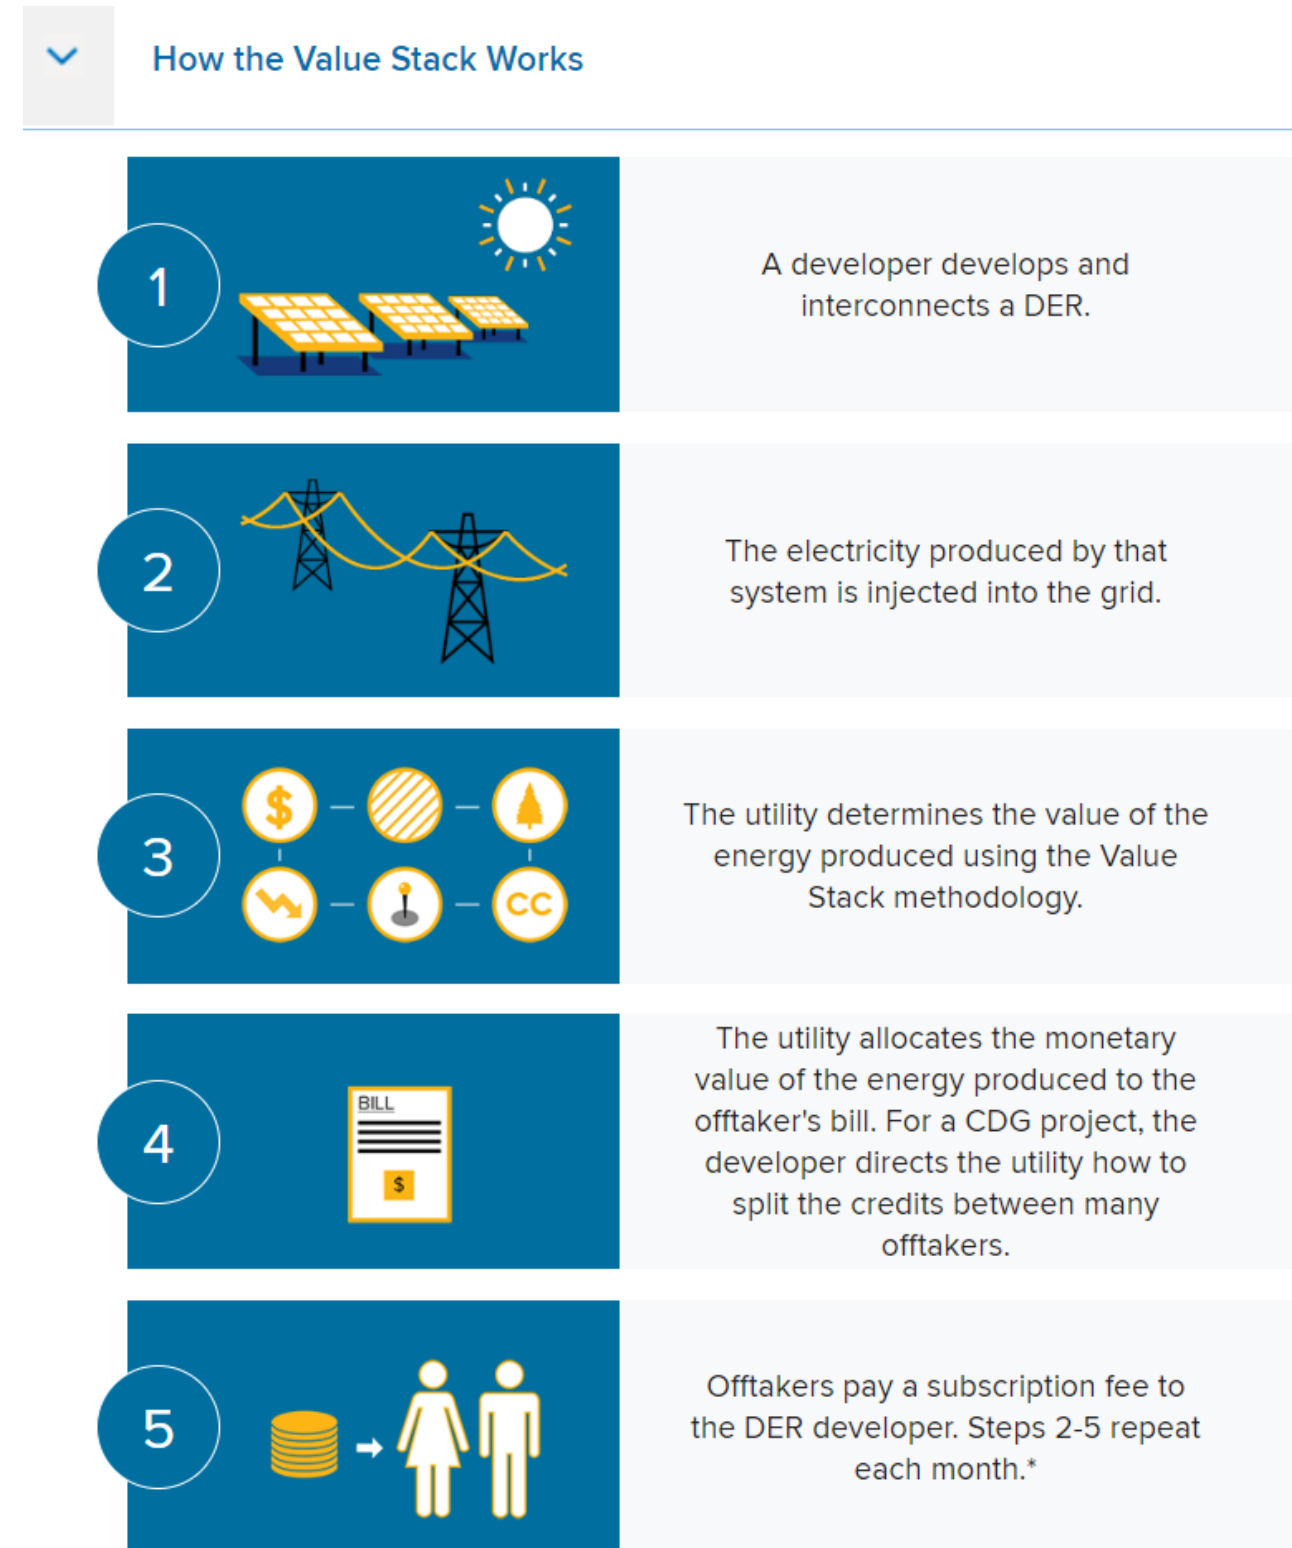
How the Value Stack Works

1

A developer develops and interconnects a DER.

2

The electricity produced by that system is injected into the grid.

3

$

CC

The utility determines the value of the energy produced using the Value Stack methodology.

4

BILL

$

The utility allocates the monetary value of the energy produced to the offtaker's bill. For a CDG project, the developer directs the utility how to split the credits between many offtakers.

5

Offtakers pay a subscription fee to the DER developer. Steps 2-5 repeat each month.*